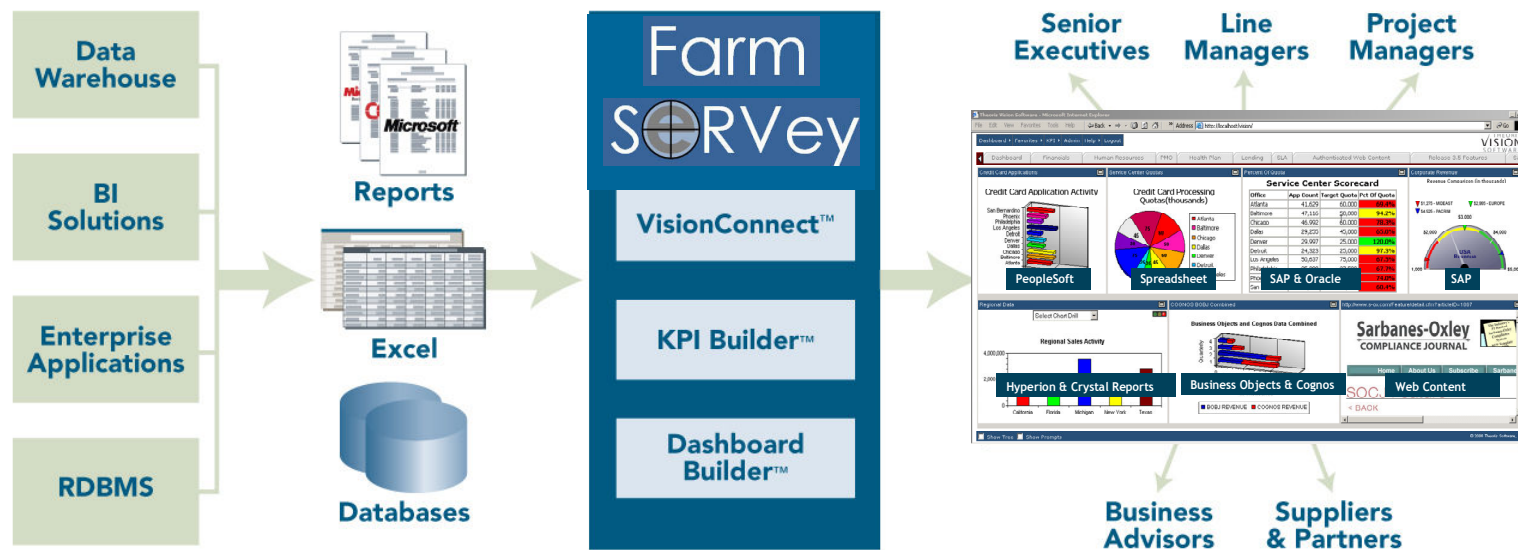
Data Warehouse

BI Solutions

Enterprise Applications

RDBMS

Microsoft

Reports

Excel

Databases

Farm

SERVey

VisionConnect™

KPI Builder™

Dashboard Builder™

Senior Executives

Line Managers

Project Managers

VISION

Credit Card Application Activity

Credit Card Processing Quotas(thousands)

Service Center Scorecard

| Office | App Count | Target Quota | Pct Of Quota |
|---|---|---|---|
| Atlanta | 41,629 | 60,000 | 69.4% |
| Baltimore | 47,116 | 50,000 | 94.2% |
| Chicago | 46,992 | 60,000 | 78.3% |
| Dallas | 29,820 | 40,000 | 74.6% |
| Denver | 29,997 | 25,000 | 120.0% |
| Detroit | 24,323 | 25,000 | 97.3% |
| Los Angeles | 50,637 | 75,000 | 67.5% |

PeopleSoft

Spreadsheet

SAP & Oracle

SAP

Regional Sales Activity

Business Objects and Cognos Data Combined

Sarbanes-Oxley COMPLIANCE JOURNAL

Hyperion & Crystal Reports

Business Objects & Cognos

Web Content

Business Advisors

Suppliers & Partners